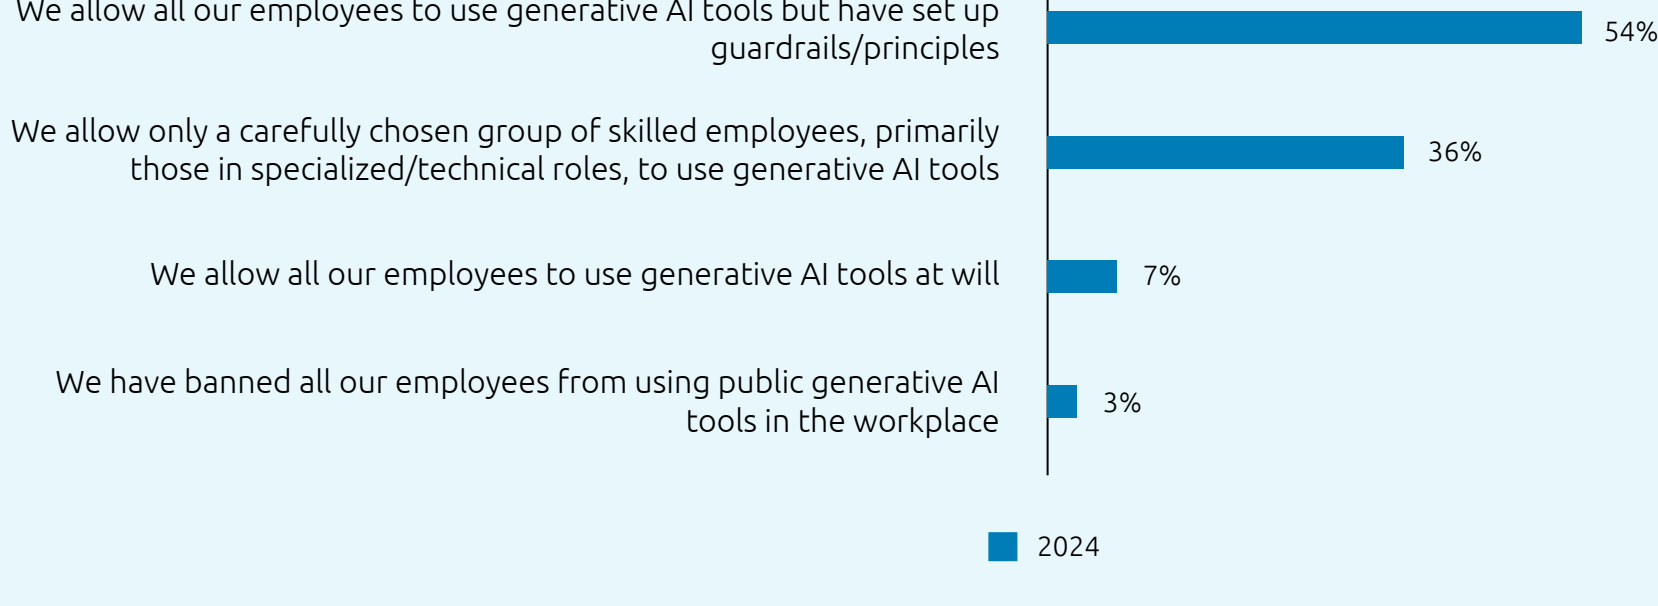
We allow all our employees to use generative AI tools but have set up guardrails/principles

54%

We allow only a carefully chosen group of skilled employees, primarily those in specialized/technical roles, to use generative AI tools

36%

We allow all our employees to use generative AI tools at will

7%

We have banned all our employees from using public generative AI tools in the workplace

3%

2024